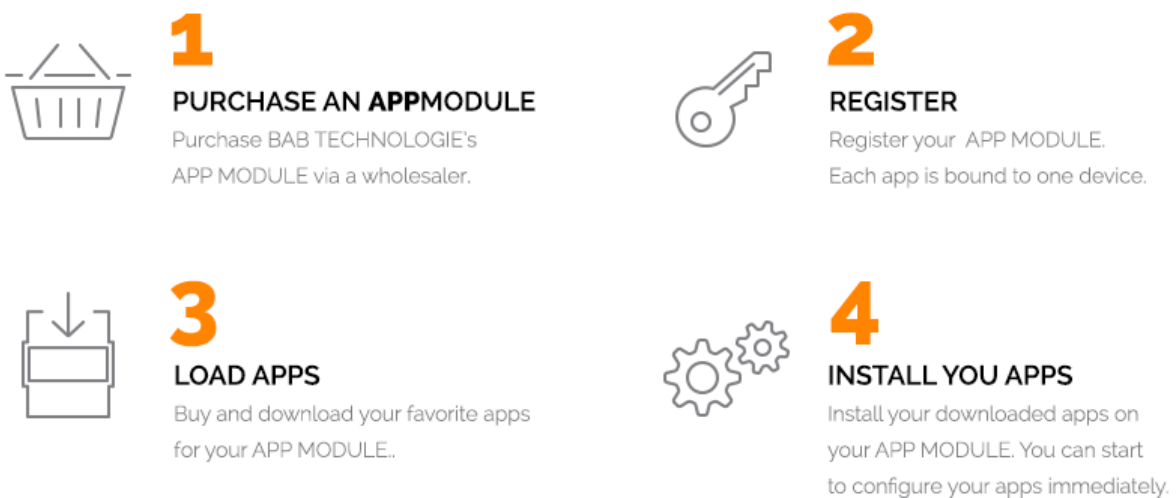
1

PURCHASE AN APPMODULE

Purchase BAB TECHNOLOGIE's APP MODULE via a wholesaler.

2

REGISTER

Register your APP MODULE. Each app is bound to one device.

3

LOAD APPS

Buy and download your favorite apps for your APP MODULE..

4

INSTALL YOU APPS

Install your downloaded apps on your APP MODULE. You can start to configure your apps immediately.